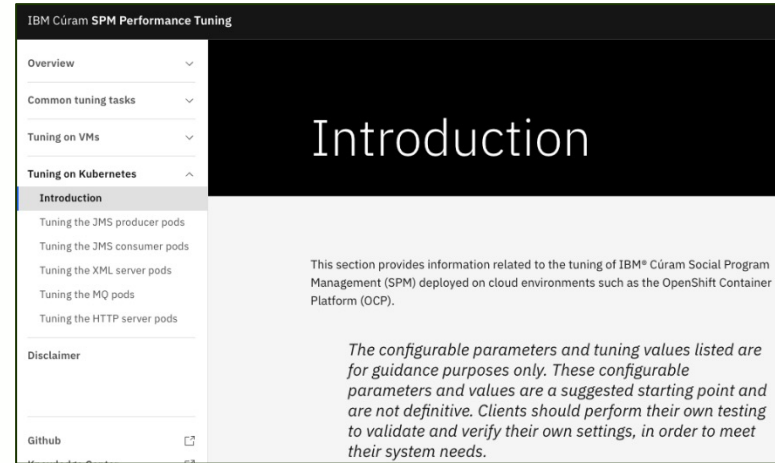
IBM Cúram SPM Performance Tuning

Overview

Common tuning tasks

Tuning on VMs

Tuning on Kubernetes

Introduction

Tuning the JMS producer pods

Tuning the JMS consumer pods

Tuning the XML server pods

Tuning the MQ pods

Tuning the HTTP server pods

Disclaimer

Github

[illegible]

Introduction

This section provides information related to the tuning of IBM® Cúram Social Program Management (SPM) deployed on cloud environments such as the OpenShift Container Platform (OCP).

The configurable parameters and tuning values listed are for guidance purposes only. These configurable parameters and values are a suggested starting point and are not definitive. Clients should perform their own testing to validate and verify their own settings, in order to meet their system needs.